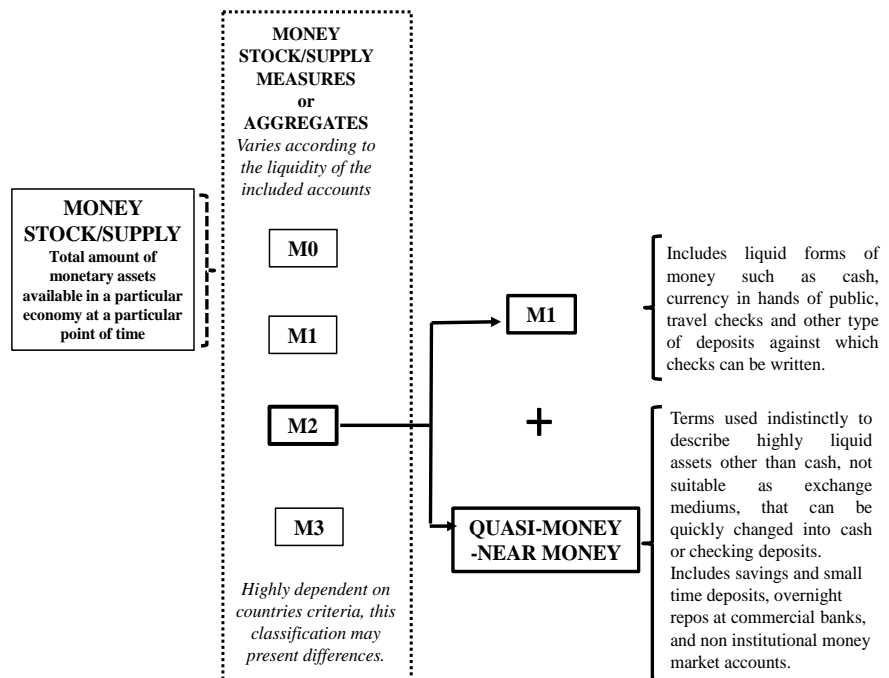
MONEY STOCK/SUPPLY
Total amount of monetary assets available in a particular economy at a particular point of time

MONEY STOCK/SUPPLY MEASURES or AGGREGATES
Varies according to the liquidity of the included accounts

M0

M1

M2

M3

Highly dependent on countries criteria, this classification may present differences.

M1

Includes liquid forms of money such as cash, currency in hands of public, travel checks and other type of deposits against which checks can be written.

+

QUASI-MONEY -NEAR MONEY

Terms used indistinctly to describe highly liquid assets other than cash, not suitable as exchange mediums, that can be quickly changed into cash or checking deposits. Includes savings and small time deposits, overnight repos at commercial banks, and non institutional money market accounts.